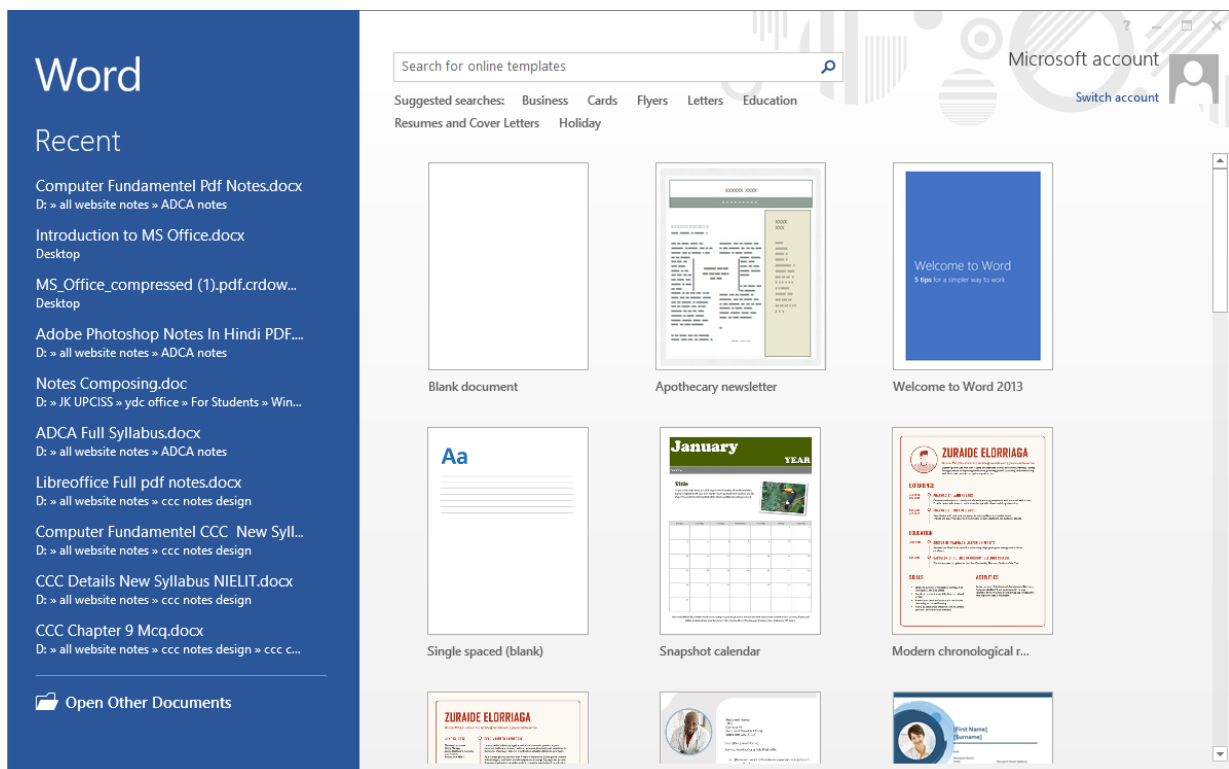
Word

Recent

Computer Fundamentel Pdf Notes.docx
D: » all website notes » ADCA notes

Introduction to MS Office.docx
Desktop

MS_Office_compressed (1).pdf.crdow...
Desktop

Adobe Photoshop Notes In Hindi PDF....
D: » all website notes » ADCA notes

Notes Composing.doc
D: » JK UPCISS » ydc office » For Students » Win...

ADCA Full Syllabus.docx
D: » all website notes » ADCA notes

Libreoffice Full pdf notes.docx
D: » all website notes » ccc notes design

Computer Fundamentel CCC New Syll...
D: » all website notes » ccc notes design

CCC Details New Syllabus NIELIT.docx
D: » all website notes » ccc notes design

CCC Chapter 9 Mcq.docx
D: » all website notes » ccc notes design » ccc c...

Open Other Documents

Search for online templates

Suggested searches: Business Cards Flyers Letters Education Resumes and Cover Letters Holiday

? Microsoft account
Switch account

Blank document

Apothecary newsletter

Welcome to Word
5 tips for a simpler way to work

Welcome to Word 2013

Aa

Single spaced (blank)

January
YEAR
Title

Snapshot calendar

ZURAIDE ELORRIAGA

Modern chronological r...

ZURAIDE ELORRIAGA

[First Name]
[Surname]